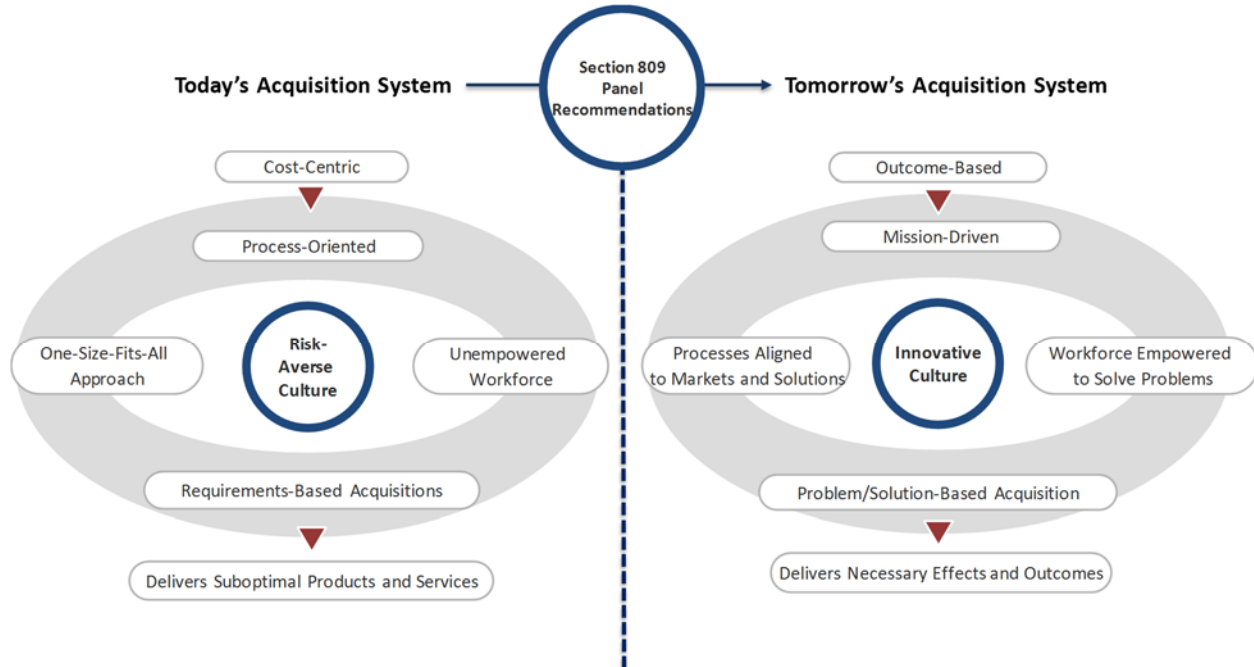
Today's Acquisition System

Section 809 Panel Recommendations

Tomorrow's Acquisition System

Cost-Centric

Process-Oriented

One-Size-Fits-All Approach

Risk-Averse Culture

Unempowered Workforce

Requirements-Based Acquisitions

Delivers Suboptimal Products and Services

Outcome-Based

Mission-Driven

Processes Aligned to Markets and Solutions

Innovative Culture

Workforce Empowered to Solve Problems

Problem/Solution-Based Acquisition

Delivers Necessary Effects and Outcomes